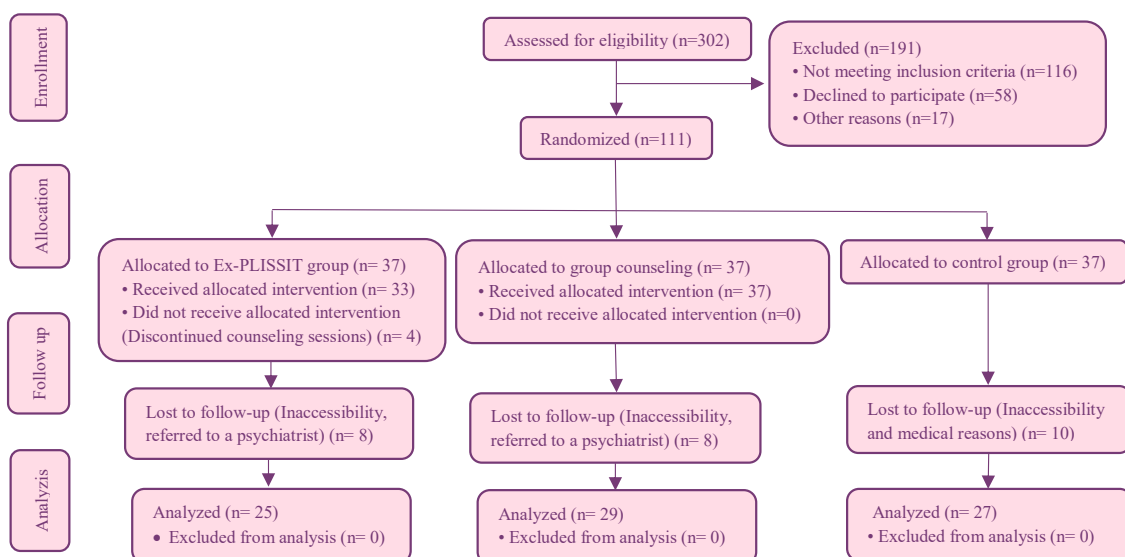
Enrollment

Assessed for eligibility (n=302)

Excluded (n=191)
• Not meeting inclusion criteria (n=116)
• Declined to participate (n=58)
• Other reasons (n=17)

Randomized (n=111)

Allocation

Allocated to Ex-PLISSIT group (n= 37)
• Received allocated intervention (n= 33)
• Did not receive allocated intervention (Discontinued counseling sessions) (n= 4)

Allocated to group counseling (n= 37)
• Received allocated intervention (n= 37)
• Did not receive allocated intervention (n=0)

Allocated to control group (n= 37)

Follow up

Lost to follow-up (Inaccessibility, referred to a psychiatrist) (n= 8)

Lost to follow-up (Inaccessibility, referred to a psychiatrist) (n= 8)

Lost to follow-up (Inaccessibility and medical reasons) (n= 10)

Analyzis

Analyzed (n= 25)
• Excluded from analysis (n= 0)

Analyzed (n= 29)
• Excluded from analysis (n= 0)

Analyzed (n= 27)
• Excluded from analysis (n= 0)